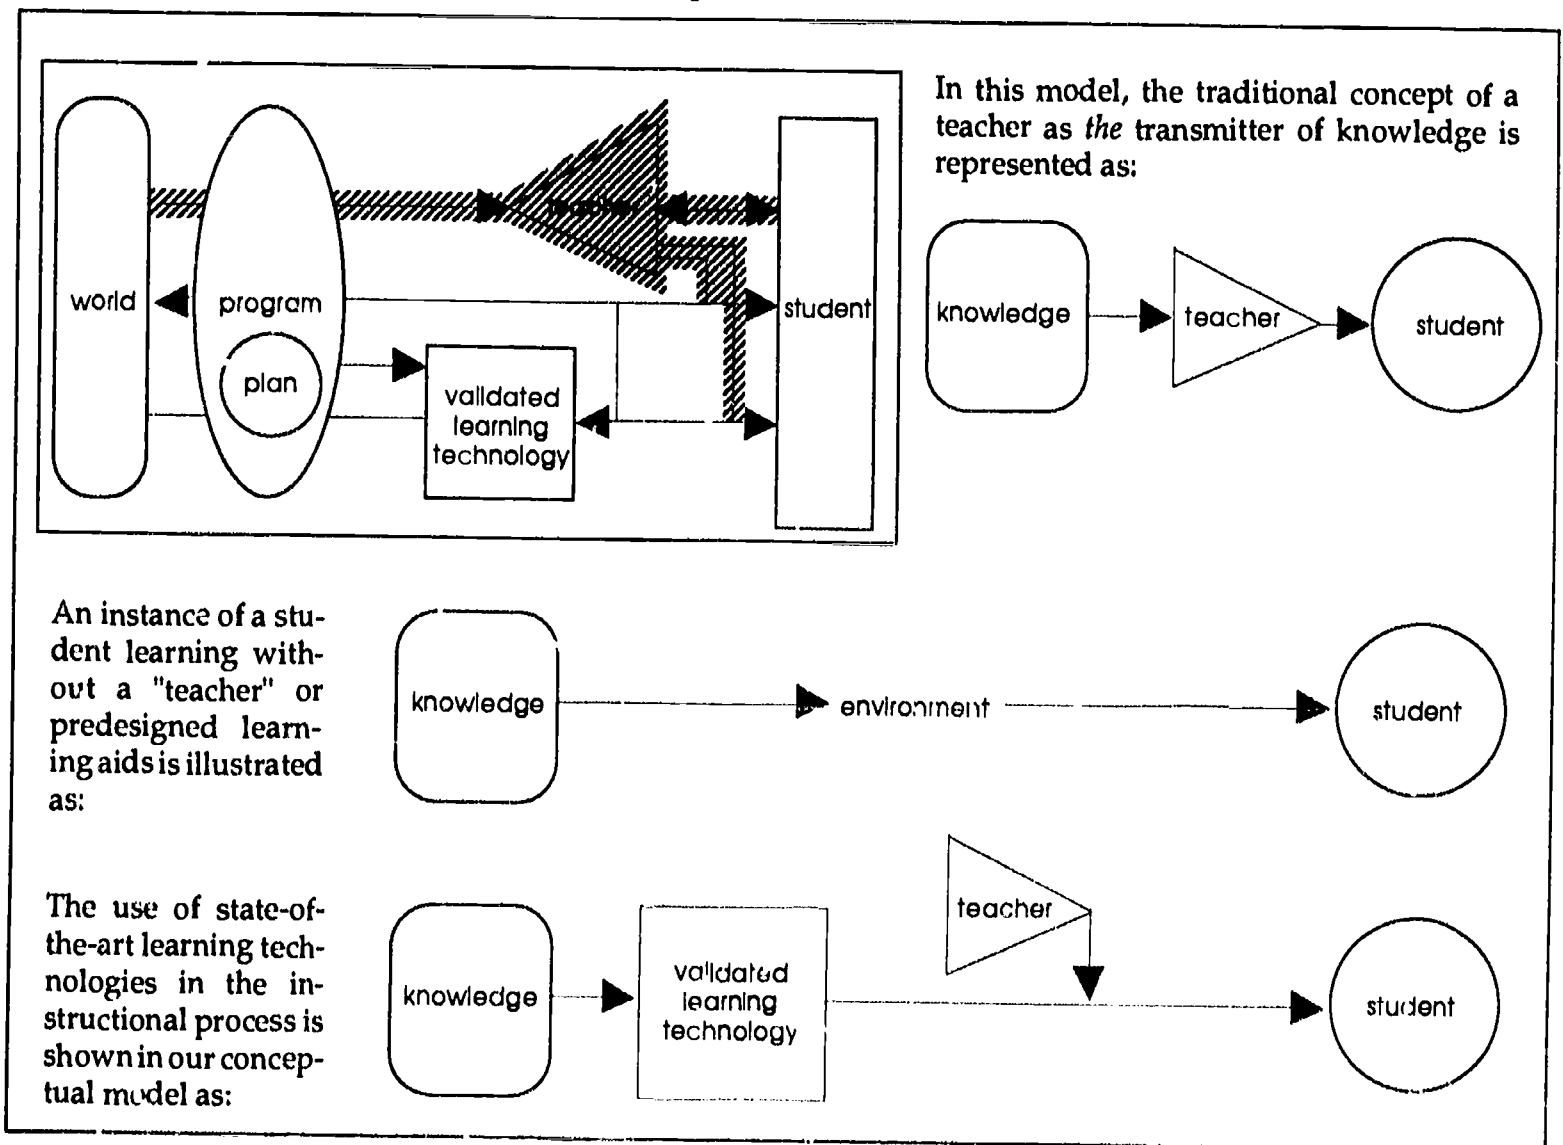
world

program

plan

validated learning technology

student

In this model, the traditional concept of a teacher as *the* transmitter of knowledge is represented as:

knowledge

teacher

student

An instance of a student learning without a "teacher" or predesigned learning aids is illustrated as:

knowledge

environment

student

The use of state-of-the-art learning technologies in the instructional process is shown in our conceptual model as:

knowledge

validated learning technology

teacher

student